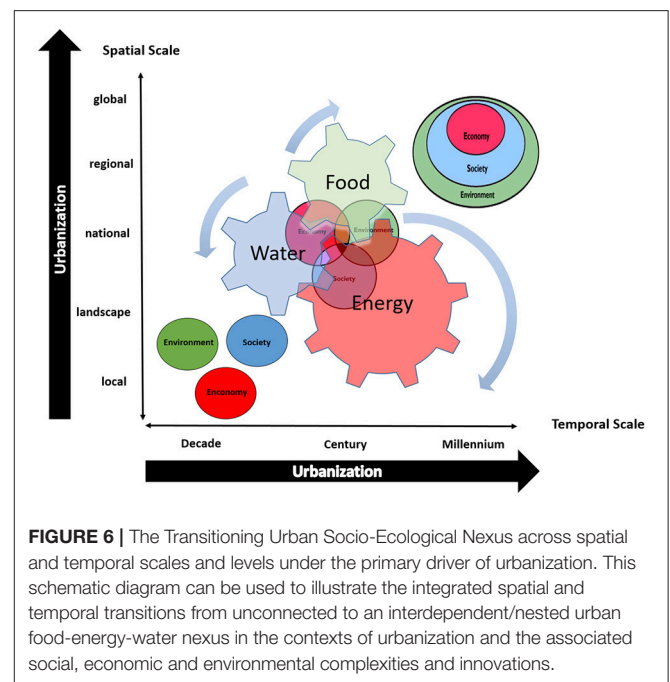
Spatial Scale

global

regional

national

landscape

local

Urbanization

Food

Water

Energy

Economy

Environment

Society

Economy

Society

Environment

Environment

Society

Economy

Temporal Scale

Decade

Century

Millennium

Urbanization

**FIGURE 6 |** The Transitioning Urban Socio-Ecological Nexus across spatial and temporal scales and levels under the primary driver of urbanization. This schematic diagram can be used to illustrate the integrated spatial and temporal transitions from unconnected to an interdependent/nested urban food-energy-water nexus in the contexts of urbanization and the associated social, economic and environmental complexities and innovations.